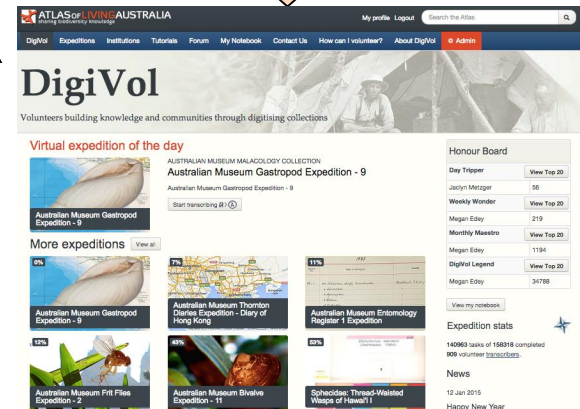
ATLAS OF LIVING AUSTRALIA
sharing biodiversity knowledge

My profile Logout Search the Atlas

DigiVol Expeditions Institutions Tutorials Forum My Notebook Contact Us How can I volunteer? About DigiVol Admin

DigiVol

Volunteers building knowledge and communities through digitising collections

Virtual expedition of the day

Australian Museum Gastropod Expedition - 9

AUSTRALIAN MUSEUM MALACOLOGY COLLECTION

Australian Museum Gastropod Expedition - 9

Australian Museum Gastropod Expedition - 9

Start transcribing

More expeditions View all

0%
Australian Museum Gastropod Expedition - 9

7%
Australian Museum Thornton Diaries Expedition - Diary of Hong Kong

11%
Australian Museum Entomology Register 1 Expedition

12%
Australian Museum Frit Flies Expedition - 2

43%
Australian Museum Bivalve Expedition - 11

53%
Sphecidae: Thread-Waisted Wasps of Hawai'i I

Honour Board

Day Tripper View Top 20
Jaclyn Metzger 56

Weekly Wonder View Top 20
Megan Edey 219

Monthly Maestro View Top 20
Megan Edey 1194

DigiVol Legend View Top 20
Megan Edey 34788

View my notebook

Expedition stats

140963 tasks of 158318 completed
909 volunteer transcribers.

News

12 Jan 2015

Happy New Year